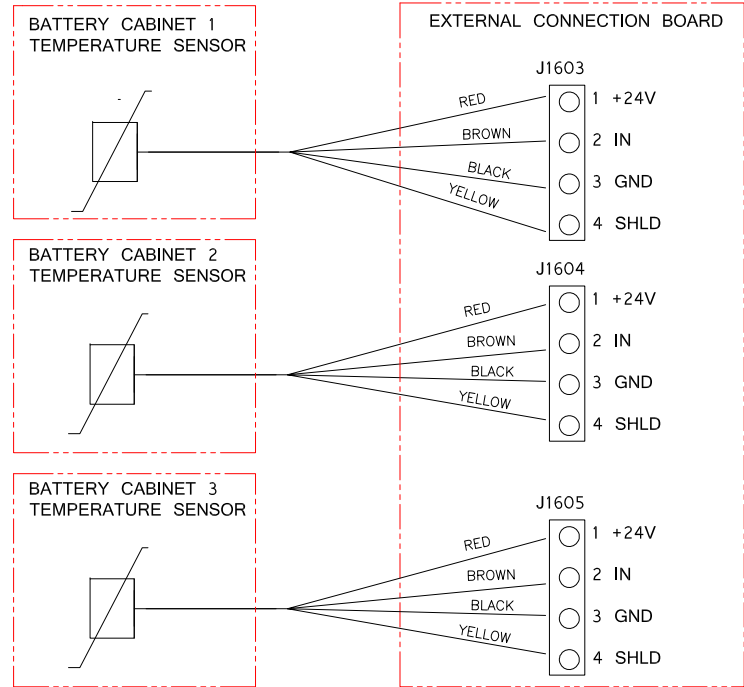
BATTERY CABINET 1
TEMPERATURE SENSOR

EXTERNAL CONNECTION BOARD

J1603

RED
BROWN
BLACK
YELLOW

1 +24V
2 IN
3 GND
4 SHLD

BATTERY CABINET 2
TEMPERATURE SENSOR

J1604

RED
BROWN
BLACK
YELLOW

1 +24V
2 IN
3 GND
4 SHLD

BATTERY CABINET 3
TEMPERATURE SENSOR

J1605

RED
BROWN
BLACK
YELLOW

1 +24V
2 IN
3 GND
4 SHLD